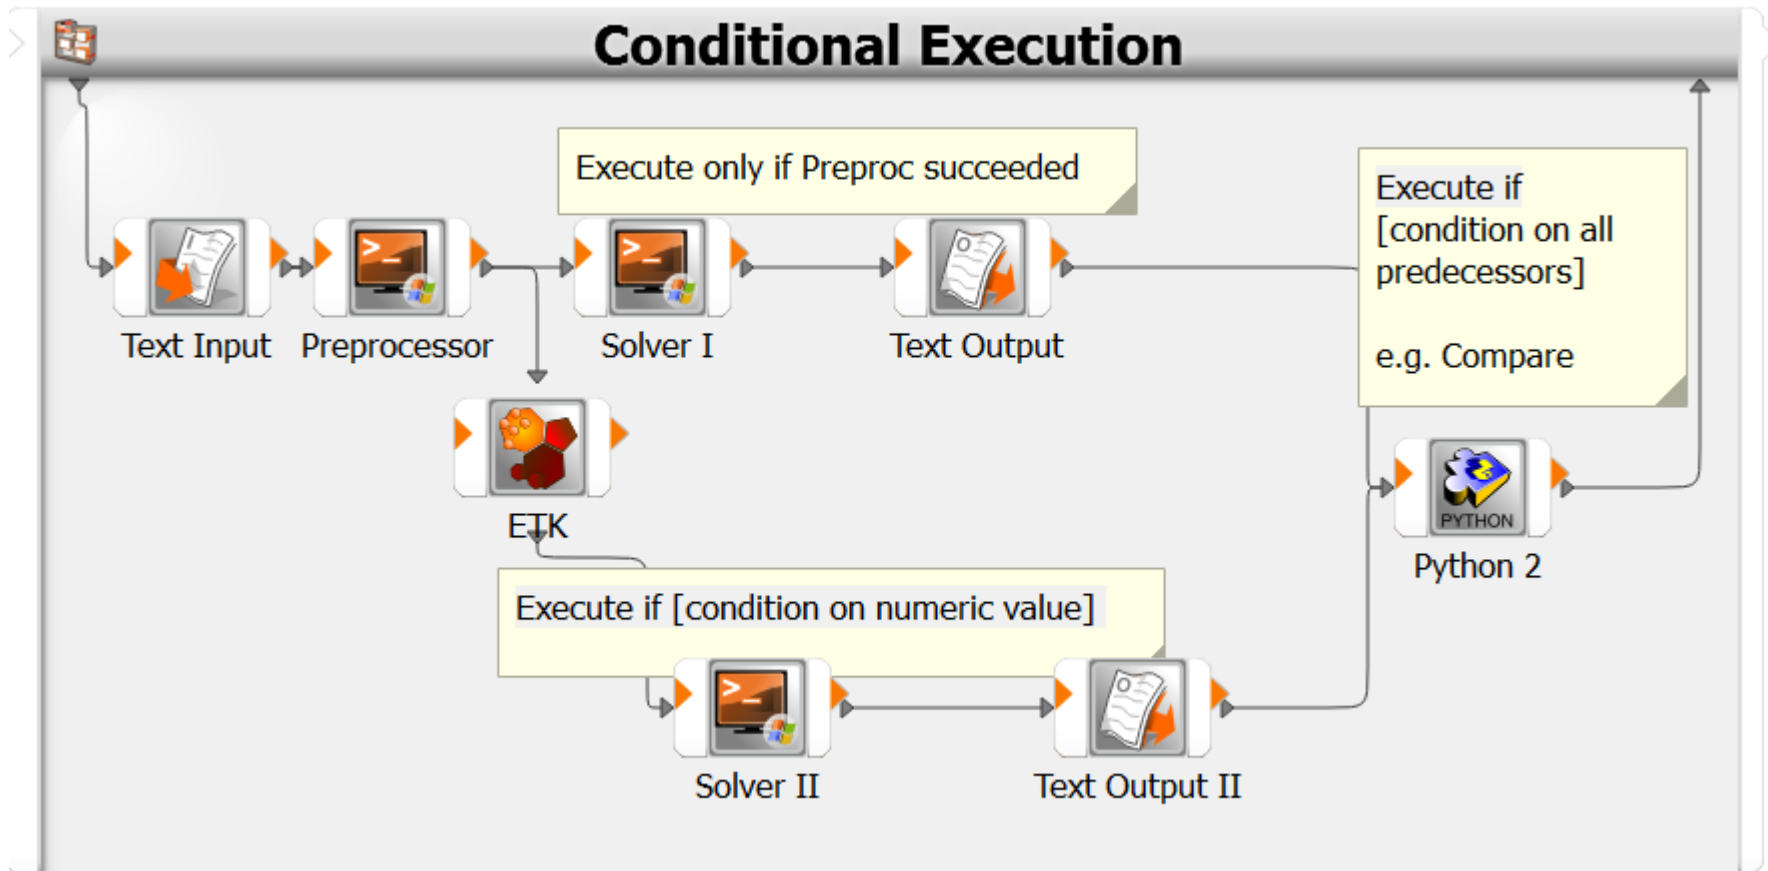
Conditional Execution

Execute only if Preproc succeeded

Execute if [condition on all predecessors]

e.g. Compare

Text Input

Preprocessor

Solver I

Text Output

ETK

PYTHON

Python 2

Execute if [condition on numeric value]

Solver II

Text Output II